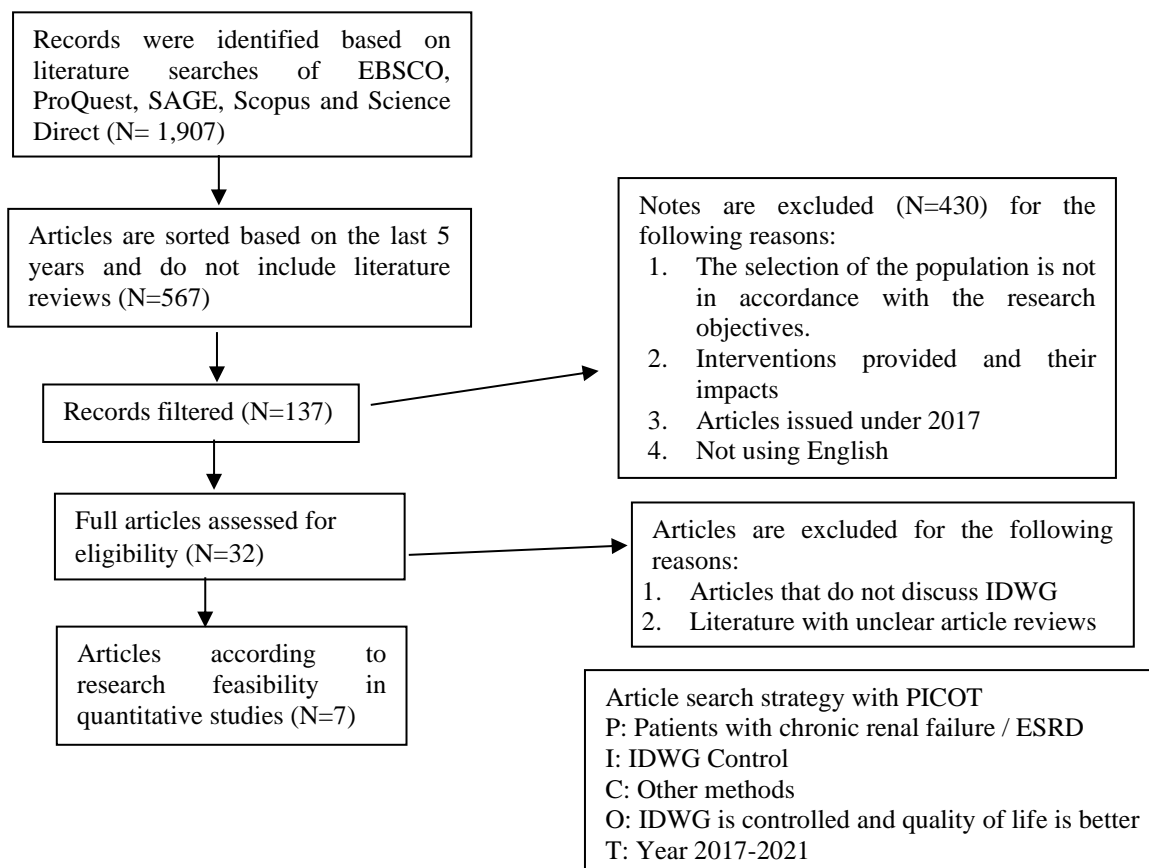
Records were identified based on literature searches of EBSCO, ProQuest, SAGE, Scopus and Science Direct (N= 1,907)

Articles are sorted based on the last 5 years and do not include literature reviews (N=567)

Records filtered (N=137)

Full articles assessed for eligibility (N=32)

Articles according to research feasibility in quantitative studies (N=7)

Notes are excluded (N=430) for the following reasons:
1. The selection of the population is not in accordance with the research objectives.
2. Interventions provided and their impacts
3. Articles issued under 2017
4. Not using English

Articles are excluded for the following reasons:
1. Articles that do not discuss IDWG
2. Literature with unclear article reviews

Article search strategy with PICOT
P: Patients with chronic renal failure / ESRD
I: IDWG Control
C: Other methods
O: IDWG is controlled and quality of life is better
T: Year 2017-2021